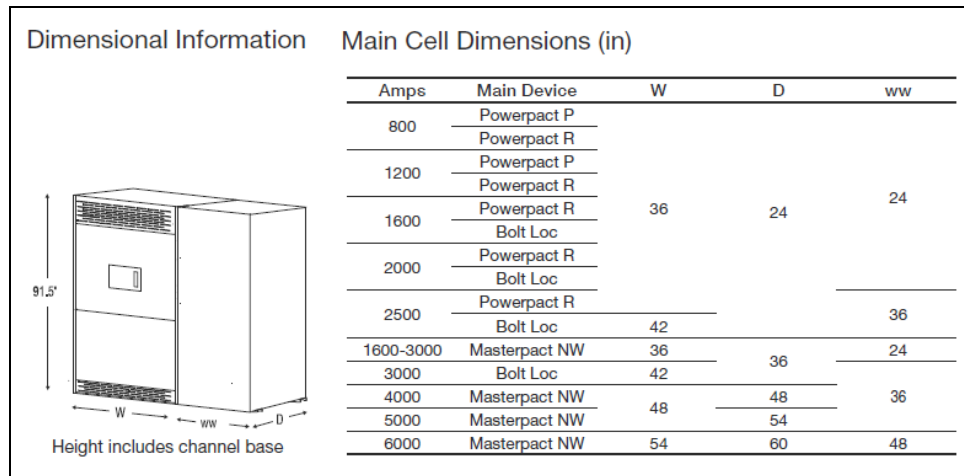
Dimensional Information

91.5"

W

ww

D

Height includes channel base

Main Cell Dimensions (in)

| Amps | Main Device | W | D | ww |
|---|---|---|---|---|
| 800 | Powerpact P | 36 | 24 | 24 |
| | Powerpact R | | | |
| 1200 | Powerpact P | | | |
| | Powerpact R | | | |
| 1600 | Powerpact R | | | |
| | Bolt Loc | | | |
| 2000 | Powerpact R | | | |
| | Bolt Loc | | | |
| 2500 | Powerpact R | | | 36 |
| | Bolt Loc | 42 | | |
| 1600-3000 | Masterpact NW | 36 | 36 | 24 |
| 3000 | Bolt Loc | 42 | | 36 |
| 4000 | Masterpact NW | 48 | 48 | |
| 5000 | Masterpact NW | | 54 | |
| 6000 | Masterpact NW | 54 | 60 | 48 |